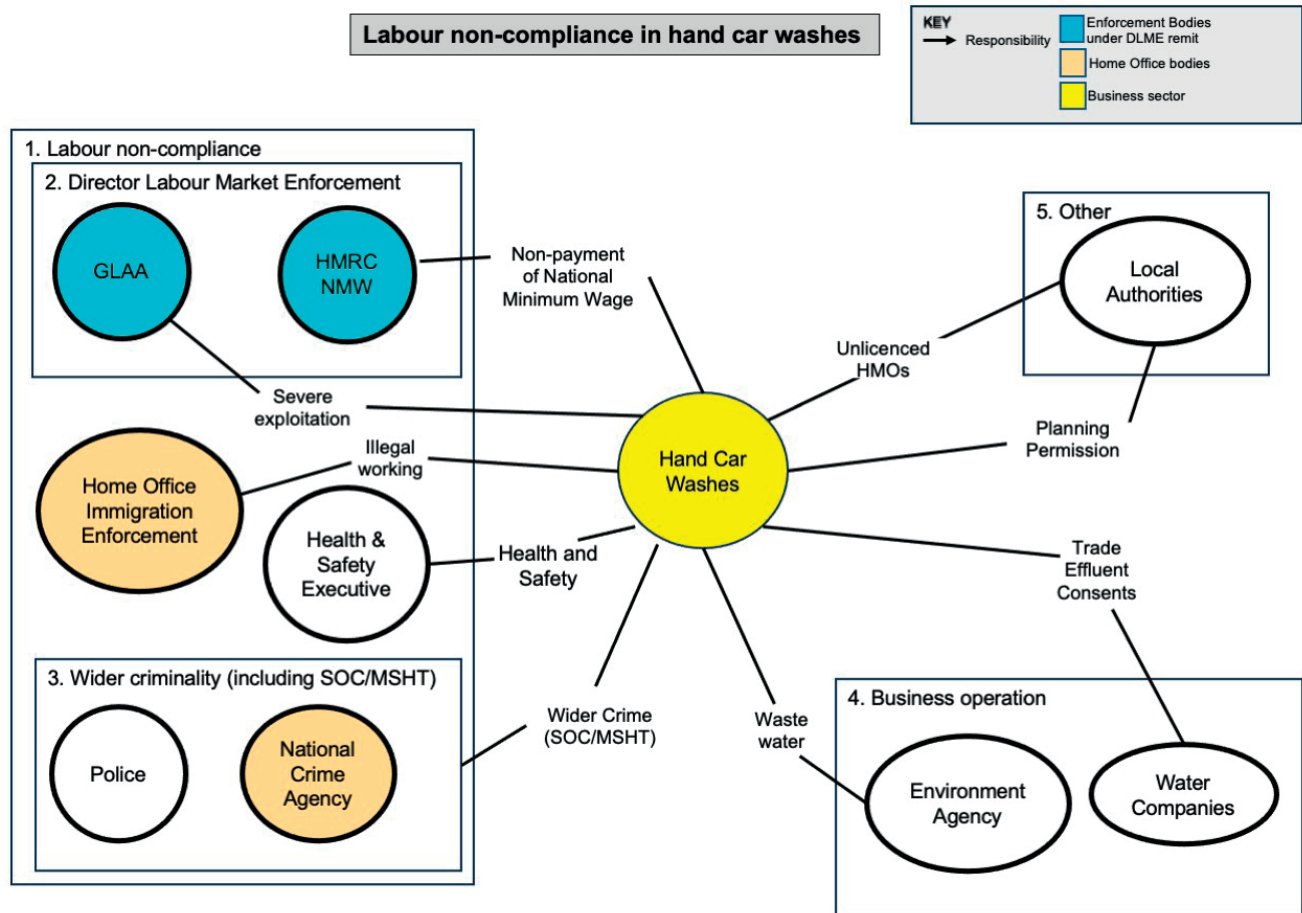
Labour non-compliance in hand car washes

KEY
Responsibility
Enforcement Bodies under DLME remit
Home Office bodies
Business sector

1. Labour non-compliance

2. Director Labour Market Enforcement

GLAA

HMRC NMW

Non-payment of National Minimum Wage

Severe exploitation

Illegal working

Home Office Immigration Enforcement

Health & Safety Executive

Health and Safety

3. Wider criminality (including SOC/MSHT)

Police

National Crime Agency

Wider Crime (SOC/MSHT)

Hand Car Washes

5. Other

Local Authorities

Unlicenced HMOs

Planning Permission

Trade Effluent Consents

Waste water

4. Business operation

Environment Agency

Water Companies